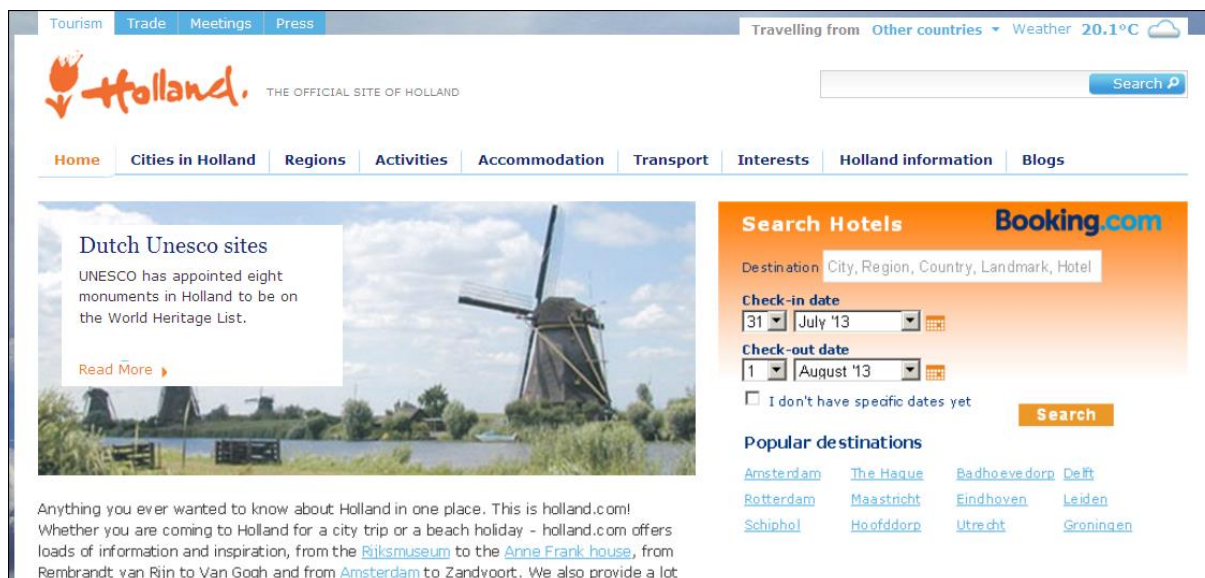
Tourism Trade Meetings Press

Travelling from Other countries Weather 20.1°C

Holland. THE OFFICIAL SITE OF HOLLAND

Search

Home | Cities in Holland | Regions | Activities | Accommodation | Transport | Interests | Holland information | Blogs

Dutch Unesco sites

UNESCO has appointed eight monuments in Holland to be on the World Heritage List.

Read More

Search Hotels Booking.com

Destination City, Region, Country, Landmark, Hotel

Check-in date
31 July '13

Check-out date
1 August '13

I don't have specific dates yet

Search

Popular destinations

| Amsterdam | The Hague | Badhoevedorp | Delft |
|---|---|---|---|
| Rotterdam | Maastricht | Eindhoven | Leiden |
| Schiphol | Hoofddorp | Utrecht | Groningen |

Anything you ever wanted to know about Holland in one place. This is holland.com! Whether you are coming to Holland for a city trip or a beach holiday - holland.com offers loads of information and inspiration, from the Rijksmuseum to the Anne Frank house, from Rembrandt van Rijn to Van Gogh and from Amsterdam to Zandvoort. We also provide a lot